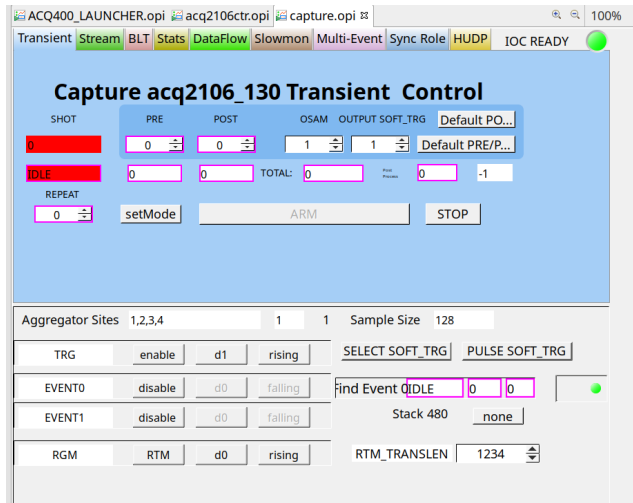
ACQ400_LAUNCHER.opi acq2106ctr.opi capture.opi 100%

Transient Stream BLT Stats DataFlow Slowmon Multi-Event Sync Role HUDP IOC READY

Capture acq2106_130 Transient Control

SHOT PRE POST OSAM OUTPUT SOFT_TRG Default PO...

0 0 0 1 1 Default PRE/P...

IDLE 0 0 TOTAL: 0 Post Process 0 -1

REPEAT

0 setMode ARM STOP

Aggregator Sites 1,2,3,4 1 1 Sample Size 128

TRG enable d1 rising SELECT SOFT_TRG PULSE SOFT_TRG

EVENT0 disable d0 falling Find Event 0 IDLE 0 0

EVENT1 disable d0 falling Stack 480 none

RGM RTM d0 rising RTM_TRANSLEN 1234